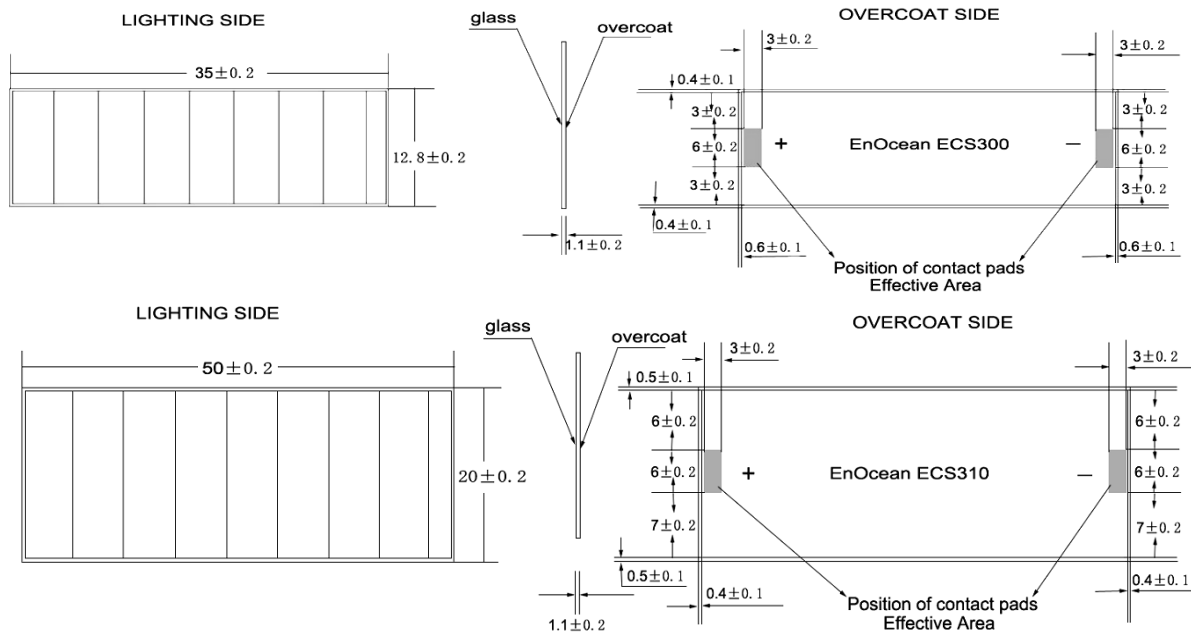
LIGHTING SIDE

$35\pm0.2$

$12.8\pm0.2$

glass

overcoat

$1.1\pm0.2$

OVERCOAT SIDE

$3\pm0.2$

$3\pm0.2$

$0.4\pm0.1$

$3\pm0.2$

$6\pm0.2$

$3\pm0.2$

+

EnOcean ECS300

–

$3\pm0.2$

$6\pm0.2$

$3\pm0.2$

$0.4\pm0.1$

$0.6\pm0.1$

$0.6\pm0.1$

Position of contact pads
Effective Area

LIGHTING SIDE

$50\pm0.2$

$20\pm0.2$

glass

overcoat

$1.1\pm0.2$

OVERCOAT SIDE

$3\pm0.2$

$3\pm0.2$

$0.5\pm0.1$

$6\pm0.2$

$6\pm0.2$

$7\pm0.2$

+

EnOcean ECS310

–

$6\pm0.2$

$6\pm0.2$

$7\pm0.2$

$0.5\pm0.1$

$0.4\pm0.1$

$0.4\pm0.1$

Position of contact pads
Effective Area